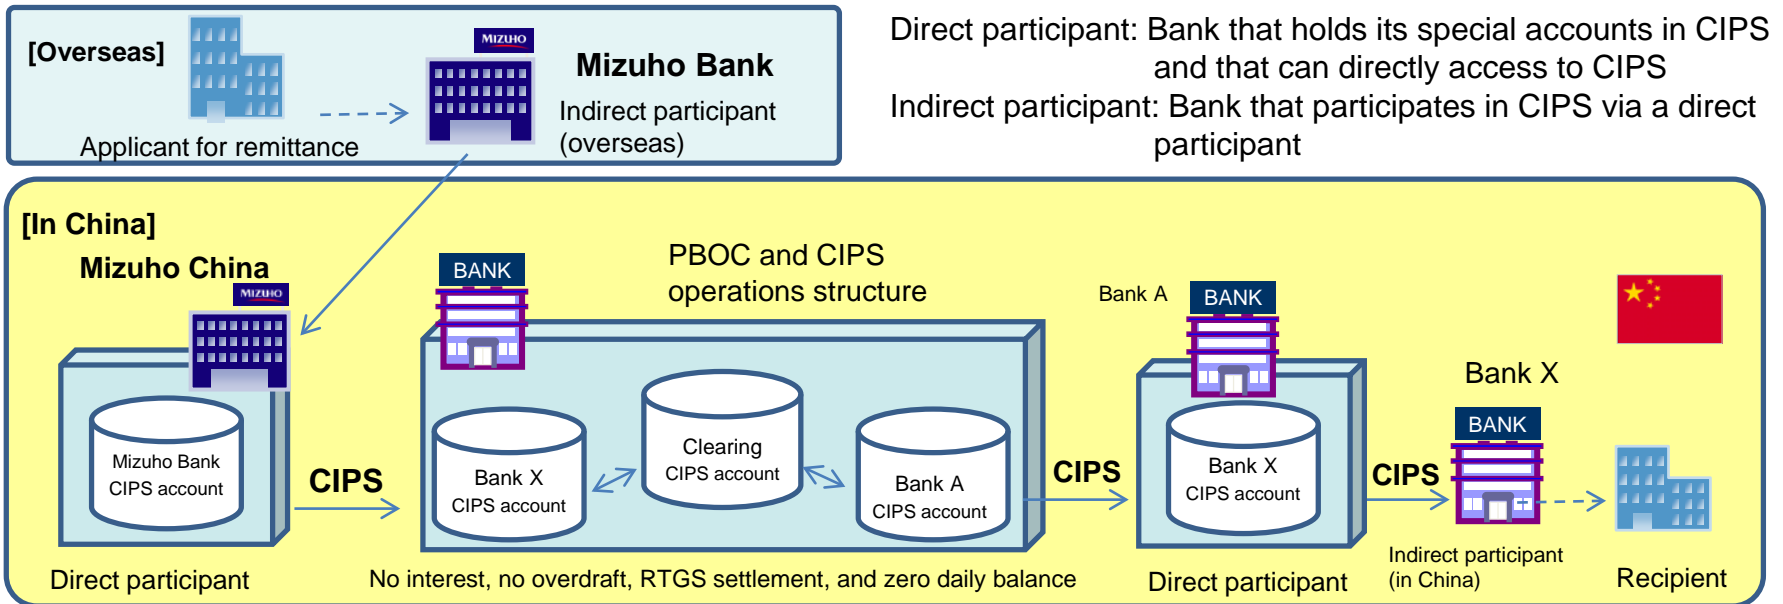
[Overseas]

MIZUHO

Mizuho Bank

Indirect participant (overseas)

Applicant for remittance

Direct participant: Bank that holds its special accounts in CIPS and that can directly access to CIPS

Indirect participant: Bank that participates in CIPS via a direct participant

[In China]

Mizuho China

MIZUHO

Mizuho Bank CIPS account

CIPS

Direct participant

BANK

PBOC and CIPS operations structure

Bank X CIPS account

Clearing CIPS account

Bank A CIPS account

No interest, no overdraft, RTGS settlement, and zero daily balance

CIPS

Bank A

BANK

Bank X CIPS account

Direct participant

CIPS

Bank X

BANK

Indirect participant (in China)

Recipient